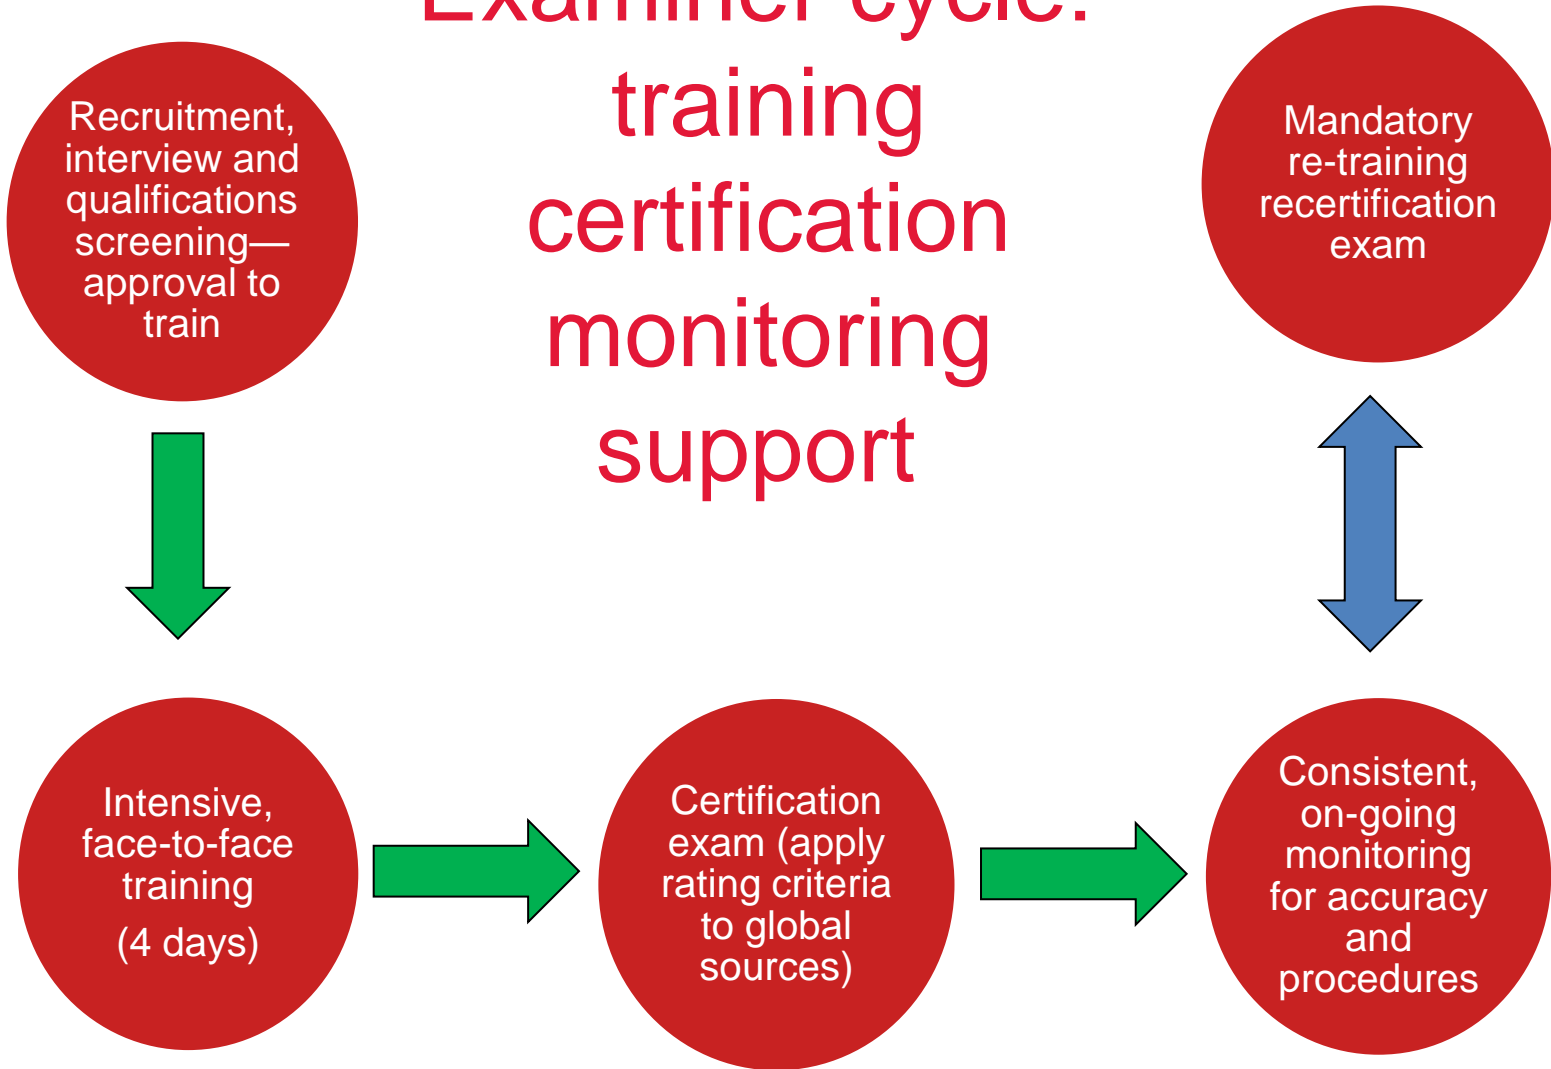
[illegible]
training
certification
monitoring
support

Recruitment, interview and qualifications screening—approval to train

Mandatory re-training recertification exam

Intensive, face-to-face training

(4 days)

Certification exam (apply rating criteria to global sources)

Consistent, on-going monitoring for accuracy and procedures